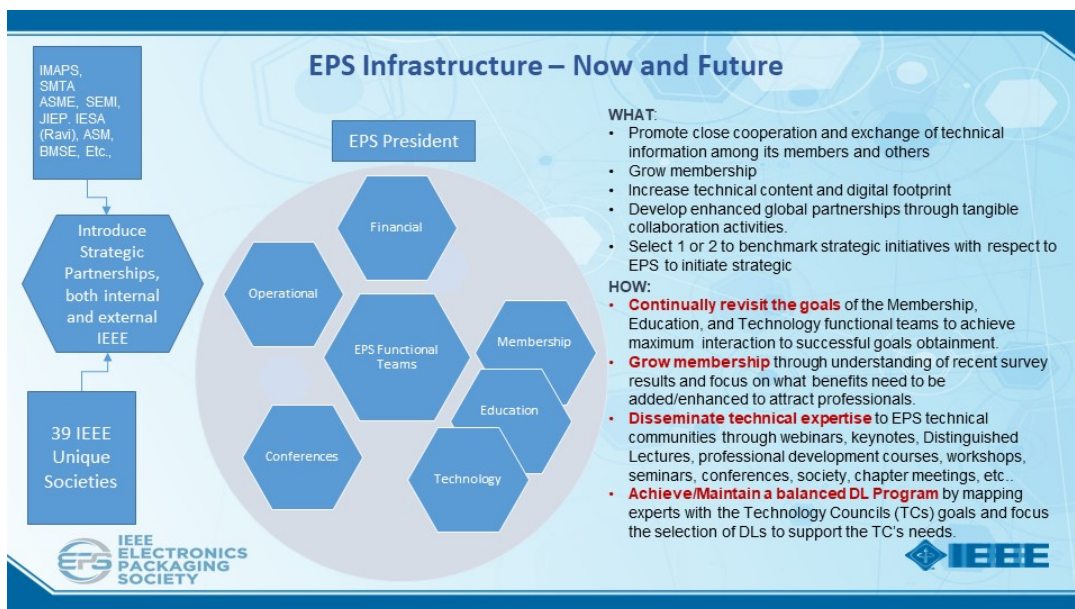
IMAPS, SMTA ASME, SEMI, JIEP. IESA (Ravi), ASM, BMSE, Etc.,

Introduce Strategic Partnerships, both internal and external IEEE

39 IEEE Unique Societies

EPS Infrastructure – Now and Future

EPS President

Financial

Operational

EPS Functional Teams

Membership

Education

Conferences

Technology

WHAT:
• Promote close cooperation and exchange of technical information among its members and others
• Grow membership
• Increase technical content and digital footprint
• Develop enhanced global partnerships through tangible collaboration activities.
• Select 1 or 2 to benchmark strategic initiatives with respect to EPS to initiate strategic

HOW:
• Continually revisit the goals of the Membership, Education, and Technology functional teams to achieve maximum interaction to successful goals obtainment.
• Grow membership through understanding of recent survey results and focus on what benefits need to be added/enhanced to attract professionals.
• Disseminate technical expertise to EPS technical communities through webinars, keynotes, Distinguished Lectures, professional development courses, workshops, seminars, conferences, society, chapter meetings, etc..
• Achieve/Maintain a balanced DL Program by mapping experts with the Technology Councils (TCs) goals and focus the selection of DLs to support the TC's needs.

EPS IEEE ELECTRONICS PACKAGING SOCIETY

IEEE